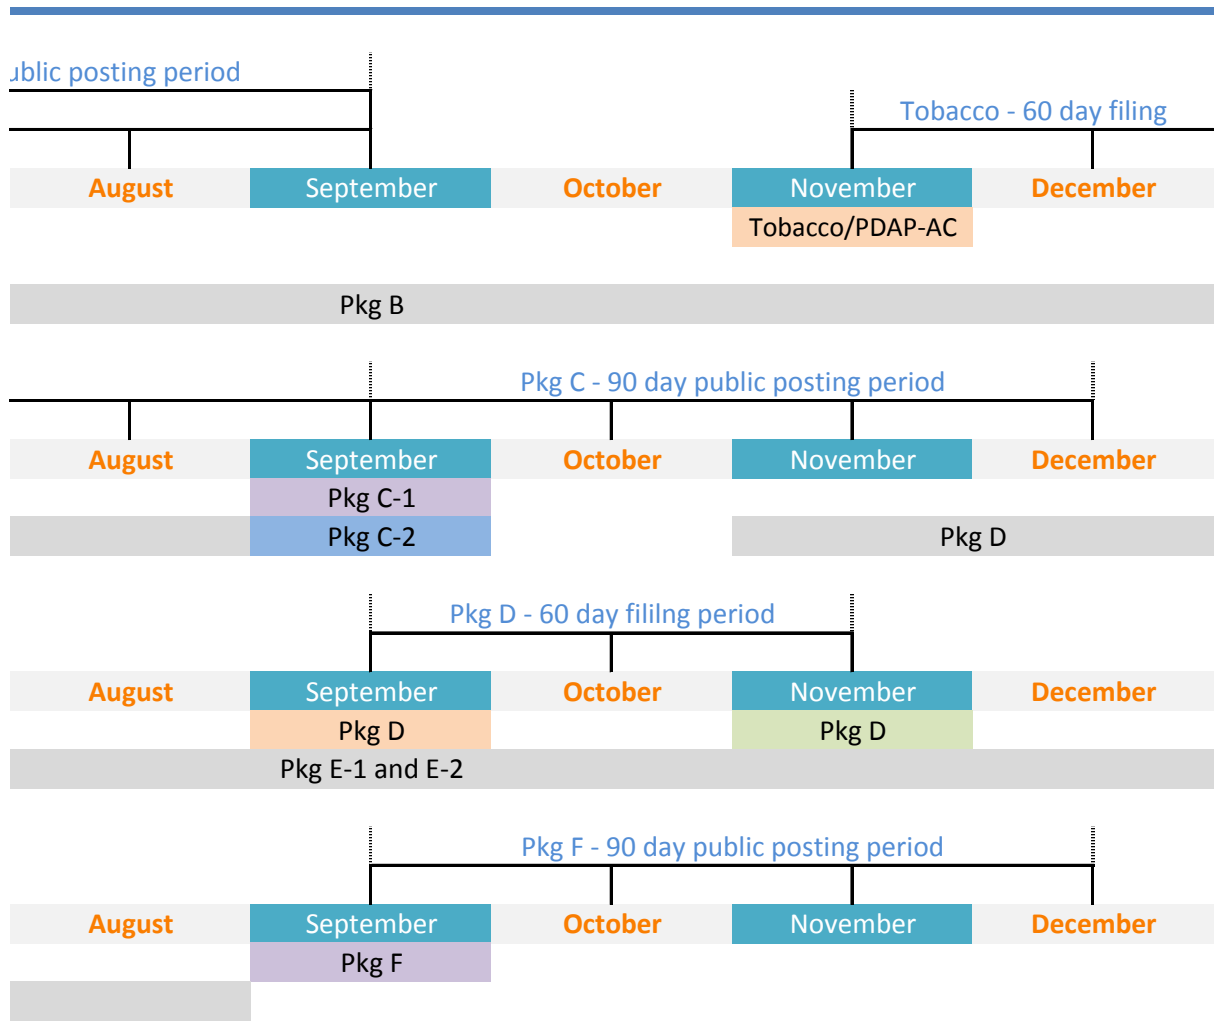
ublic posting period

Tobacco - 60 day filing

August
September
October
November
December

Tobacco/PDAP-AC

Pkg B

Pkg C - 90 day public posting period

August
September
October
November
December

Pkg C-1

Pkg C-2

Pkg D

Pkg D - 60 day fililng period

August
September
October
November
December

Pkg D

Pkg D

Pkg E-1 and E-2

Pkg F - 90 day public posting period

August
September
October
November
December

Pkg F